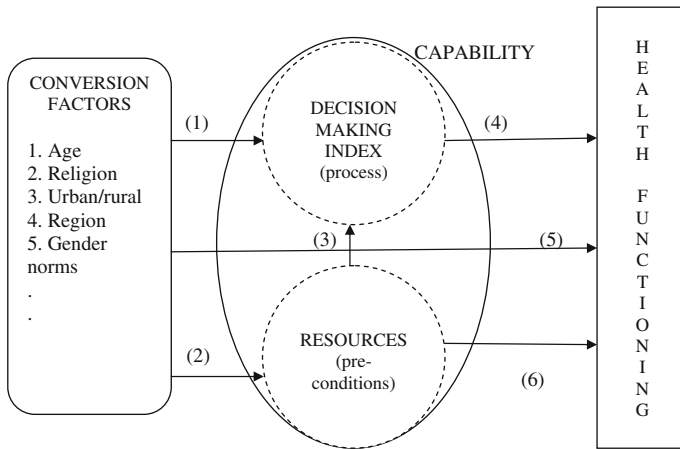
CONVERSION FACTORS

1. Age
2. Religion
3. Urban/rural
4. Region
5. Gender norms
.
.

CAPABILITY

DECISION MAKING INDEX (process)

RESOURCES (pre-conditions)

(1)

(2)

(3)

(4)

(5)

(6)

HEALTH FUNCTIONING